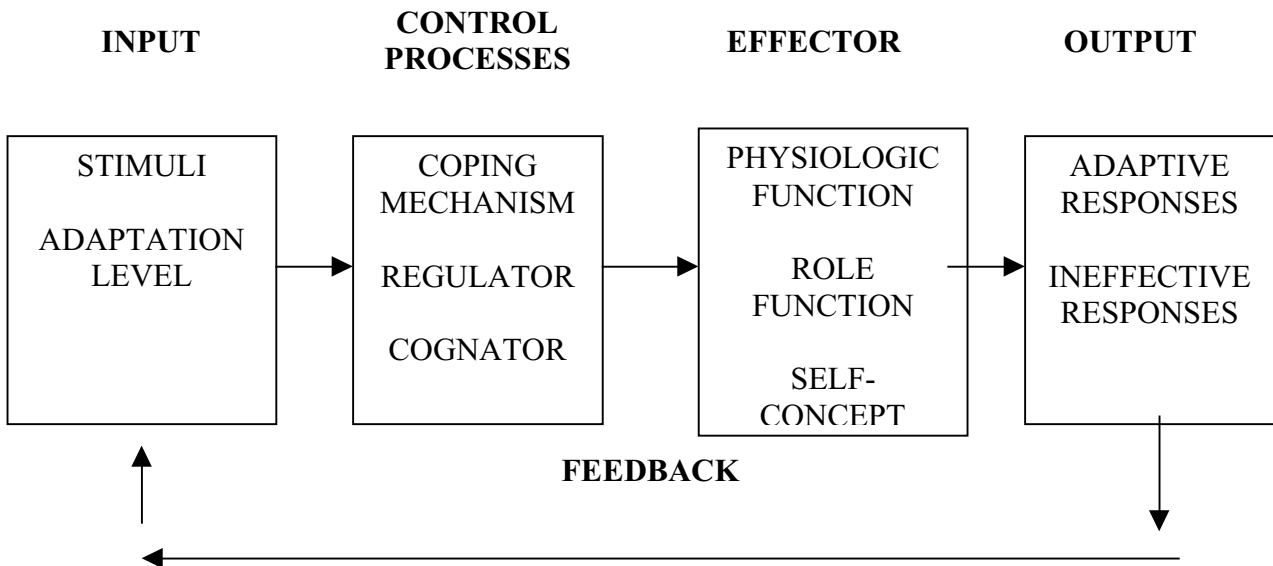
INPUT

CONTROL PROCESSES

EFFECTOR

OUTPUT

STIMULI

ADAPTATION LEVEL

COPING MECHANISM

REGULATOR

COGNATOR

PHYSIOLOGIC FUNCTION

ROLE FUNCTION

SELF-CONCEPT

ADAPTIVE RESPONSES

INEFFECTIVE RESPONSES

FEEDBACK